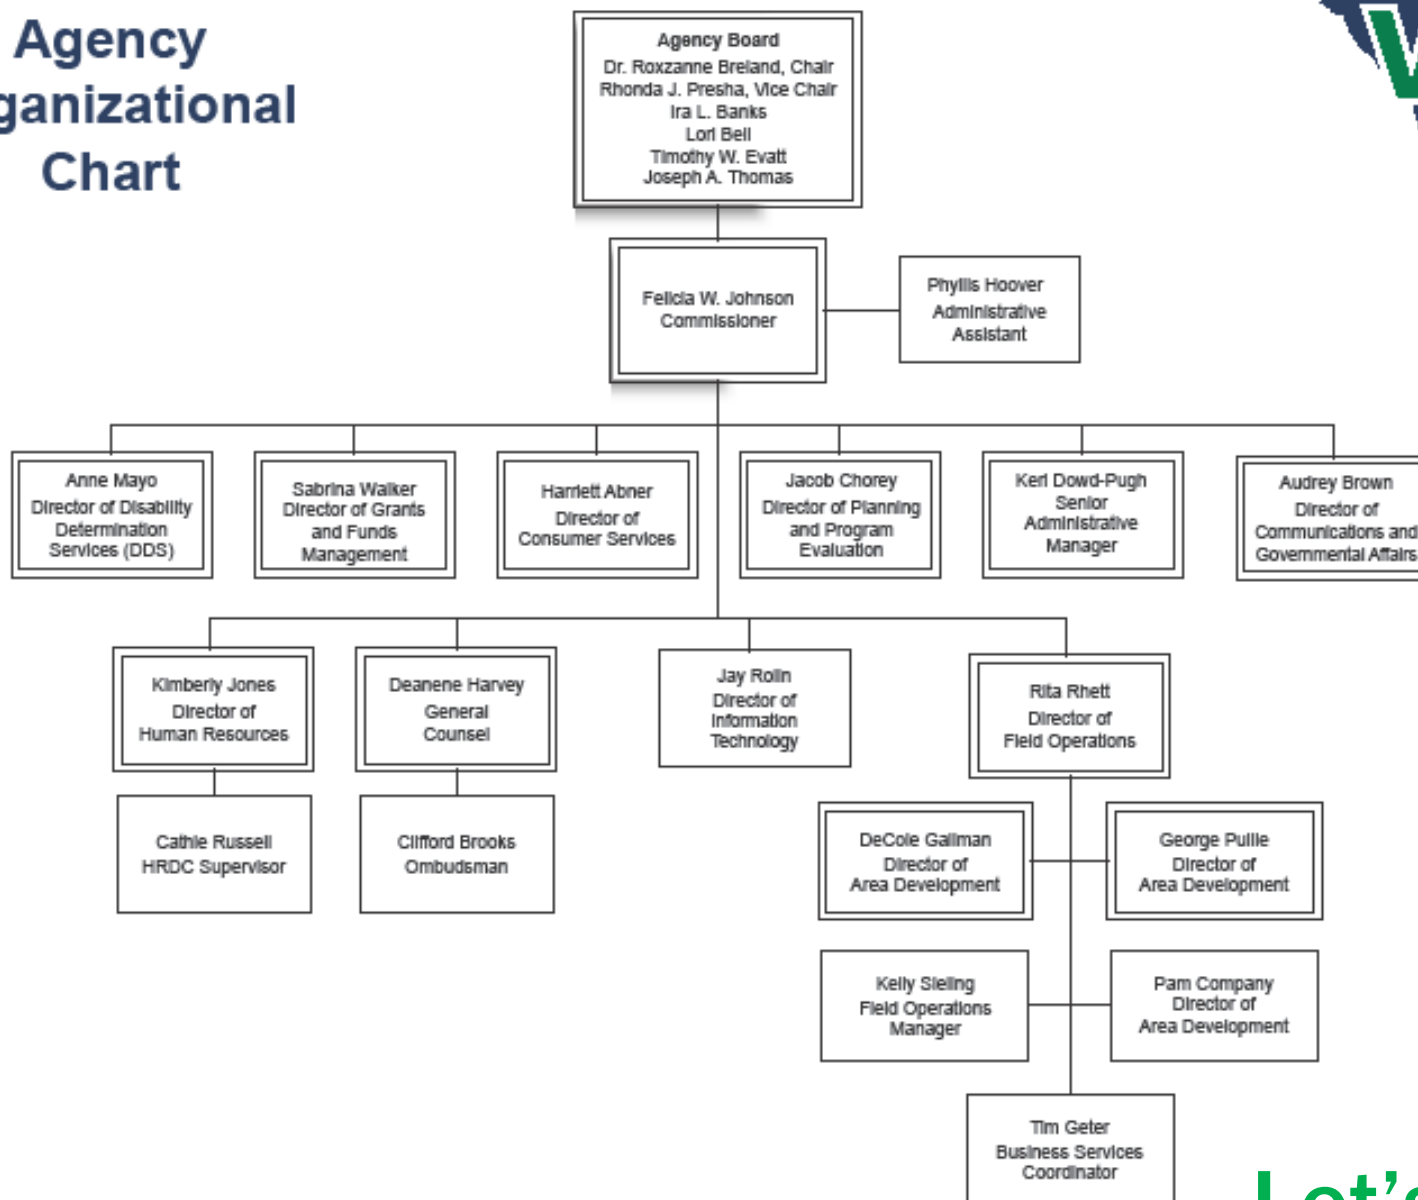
Agency
ganizational
Chart

Agency Board
Dr. Roxzanne Breland, Chair
Rhonda J. Presha, Vice Chair
Ira L. Banks
Lori Bell
Timothy W. Evatt
Joseph A. Thomas

Felicia W. Johnson
Commissioner

Phyllis Hoover
Administrative
Assistant

Anne Mayo
Director of Disability Determination Services (DDS)

Sabrina Walker
Director of Grants and Funds Management

Harriett Abner
Director of Consumer Services

Jacob Chorey
Director of Planning and Program Evaluation

Keri Dowd-Pugh
Senior Administrative Manager

Audrey Brown
Director of Communications and Governmental Affairs

Kimberly Jones
Director of Human Resources

Deanene Harvey
General Counsel

Jay Rolin
Director of Information Technology

Rita Rhett
Director of Field Operations

Cathie Russell
HRDC Supervisor

Clifford Brooks
Ombudsman

DeCole Gallman
Director of Area Development

George Pulie
Director of Area Development

Kelly Sieling
Field Operations Manager

Pam Company
Director of Area Development

Tim Geter
Business Services Coordinator

Let'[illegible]